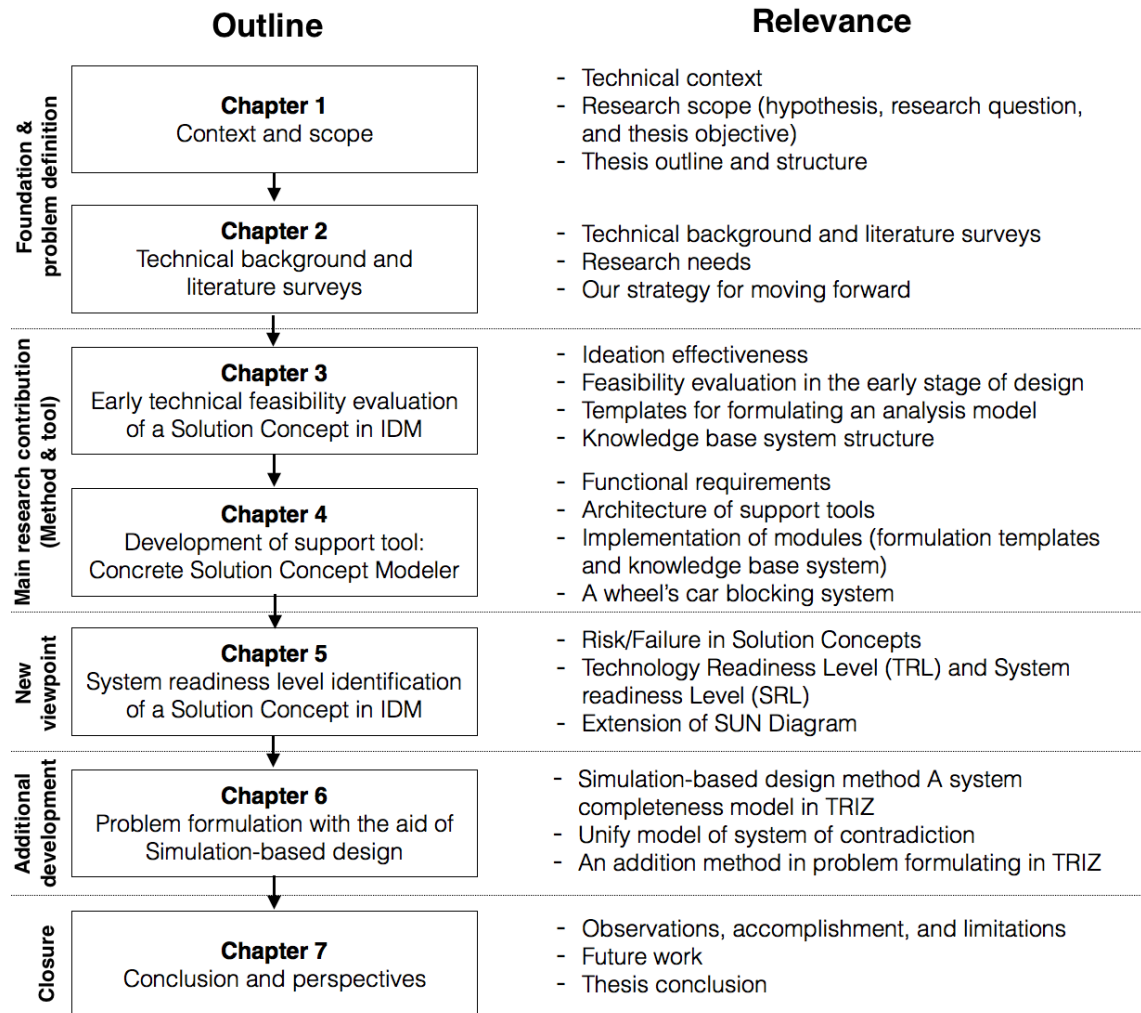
Outline

Relevance

Foundation & problem definition

Chapter 1
Context and scope

- Technical context
- Research scope (hypothesis, research question, and thesis objective)
- Thesis outline and structure

Chapter 2
Technical background and literature surveys

- Technical background and literature surveys
- Research needs
- Our strategy for moving forward

Main research contribution (Method & tool)

Chapter 3
Early technical feasibility evaluation of a Solution Concept in IDM

- Ideation effectiveness
- Feasibility evaluation in the early stage of design
- Templates for formulating an analysis model
- Knowledge base system structure

Chapter 4
Development of support tool: Concrete Solution Concept Modeler

- Functional requirements
- Architecture of support tools
- Implementation of modules (formulation templates and knowledge base system)
- A wheel's car blocking system

New viewpoint

Chapter 5
System readiness level identification of a Solution Concept in IDM

- Risk/Failure in Solution Concepts
- Technology Readiness Level (TRL) and System readiness Level (SRL)
- Extension of SUN Diagram

Additional development

Chapter 6
Problem formulation with the aid of Simulation-based design

- Simulation-based design method A system completeness model in TRIZ
- Unify model of system of contradiction
- An addition method in problem formulating in TRIZ

Closure

Chapter 7
Conclusion and perspectives

- Observations, accomplishment, and limitations
- Future work
- Thesis conclusion